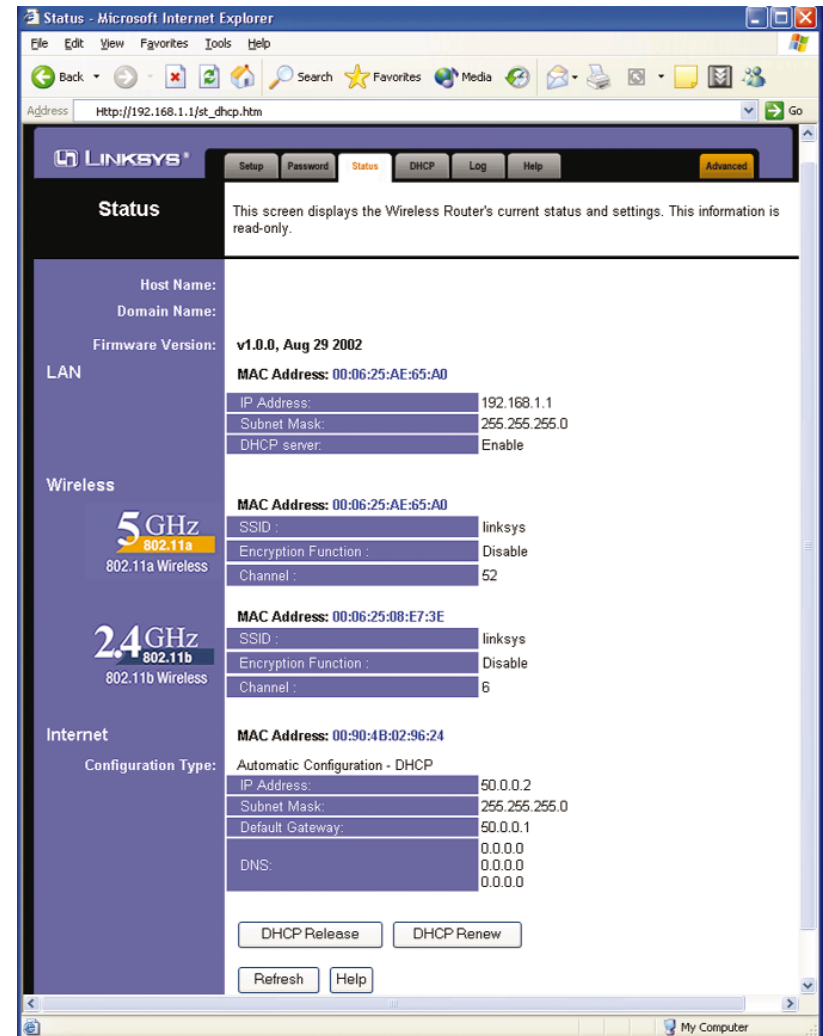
Status - Microsoft Internet Explorer

File Edit View Favorites Tools Help

Back Search Favorites Media

Address Http://192.168.1.1/st_dhcp.htm Go

LINKSYS®

Setup Password Status DHCP Log Help Advanced

Status

This screen displays the Wireless Router's current status and settings. This information is read-only.

Host Name:

Domain Name:

Firmware Version: v1.0.0, Aug 29 2002

LAN

MAC Address: 00:06:25:AE:65:A0

| | |
|---|---|
| IP Address: | 192.168.1.1 |
| Subnet Mask: | 255.255.255.0 |
| DHCP server: | Enable |

Wireless

5GHz 802.11a

802.11a Wireless

MAC Address: 00:06:25:AE:65:A0

| | |
|---|---|
| SSID : | linksys |
| Encryption Function : | Disable |
| Channel : | 52 |

2.4GHz 802.11b

802.11b Wireless

MAC Address: 00:06:25:08:E7:3E

| | |
|---|---|
| SSID : | linksys |
| Encryption Function : | Disable |
| Channel : | 6 |

Internet

MAC Address: 00:90:4B:02:96:24

Configuration Type: Automatic Configuration - DHCP

| | |
|---|---|
| IP Address: | 50.0.0.2 |
| Subnet Mask: | 255.255.255.0 |
| Default Gateway: | 50.0.0.1 |
| DNS: | 0.0.0.0<br>0.0.0.0<br>0.0.0.0 |

DHCP Release DHCP Renew

Refresh Help

My Computer